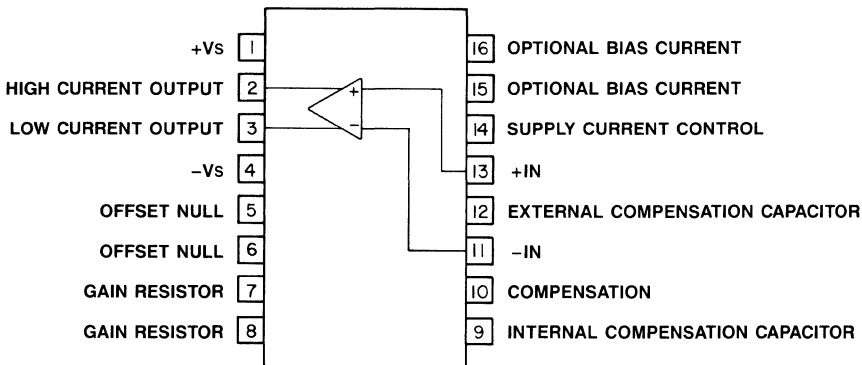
+VS 1
HIGH CURRENT OUTPUT 2
LOW CURRENT OUTPUT 3
−VS 4
OFFSET NULL 5
OFFSET NULL 6
GAIN RESISTOR 7
GAIN RESISTOR 8

16 OPTIONAL BIAS CURRENT
15 OPTIONAL BIAS CURRENT
14 SUPPLY CURRENT CONTROL
13 +IN
12 EXTERNAL COMPENSATION CAPACITOR
11 −IN
10 COMPENSATION
9 INTERNAL COMPENSATION CAPACITOR

+
−